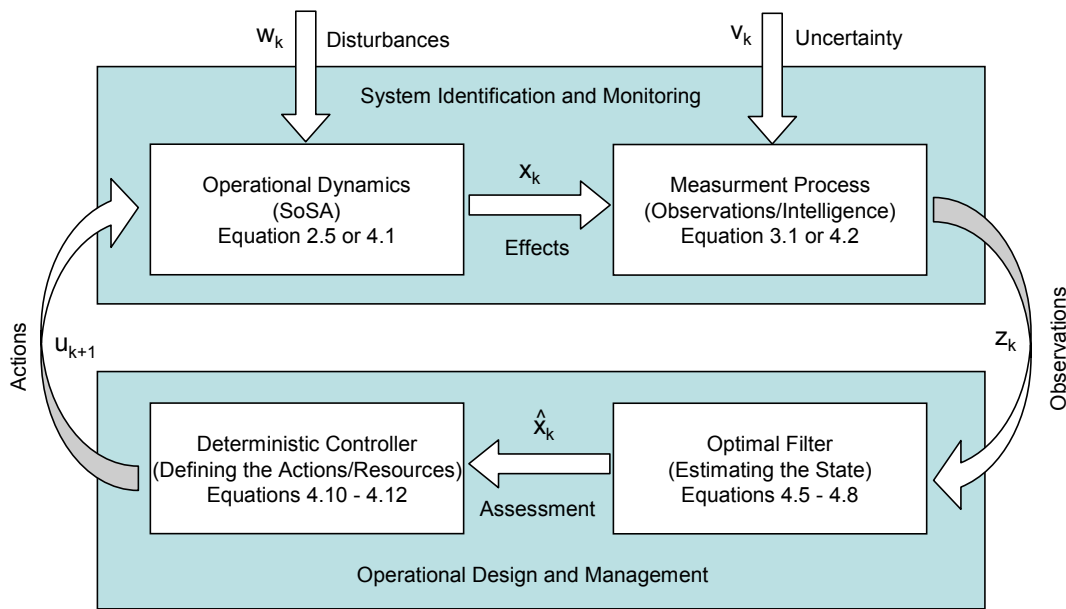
$w_k$ Disturbances

$v_k$ Uncertainty

System Identification and Monitoring

Operational Dynamics
(SoSA)
Equation 2.5 or 4.1

$x_k$

Effects

Measurment Process
(Observations/Intelligence)
Equation 3.1 or 4.2

Actions

$u_{k+1}$

$z_k$

Observations

Deterministic Controller
(Defining the Actions/Resources)
Equations 4.10 - 4.12

$\hat{x}_k$

Assessment

Optimal Filter
(Estimating the State)
Equations 4.5 - 4.8

Operational Design and Management